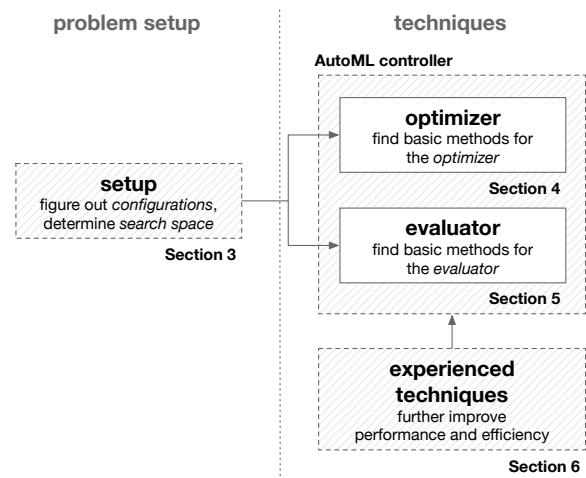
problem setup

techniques

AutoML controller

setup
figure out configurations, determine search space

Section 3

optimizer
find basic methods for the optimizer

Section 4

evaluator
find basic methods for the evaluator

Section 5

experienced techniques
further improve performance and efficiency

Section 6